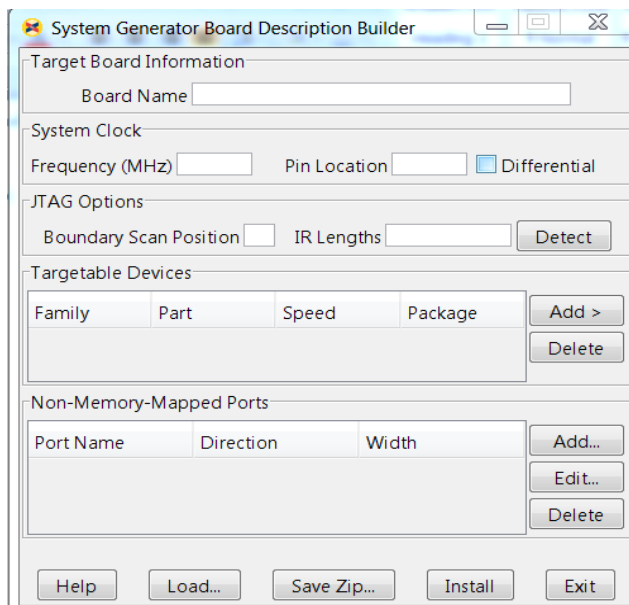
System Generator Board Description Builder

Target Board Information

Board Name

System Clock

Frequency (MHz) Pin Location Differential

JTAG Options

Boundary Scan Position IR Lengths Detect

Targetable Devices

| Family | Part | Speed | Package |
|---|---|---|---|

Add >

Delete

Non-Memory-Mapped Ports

| Port Name | Direction | Width |
|---|---|---|

Add...

Edit...

Delete

Help Load... Save Zip... Install Exit